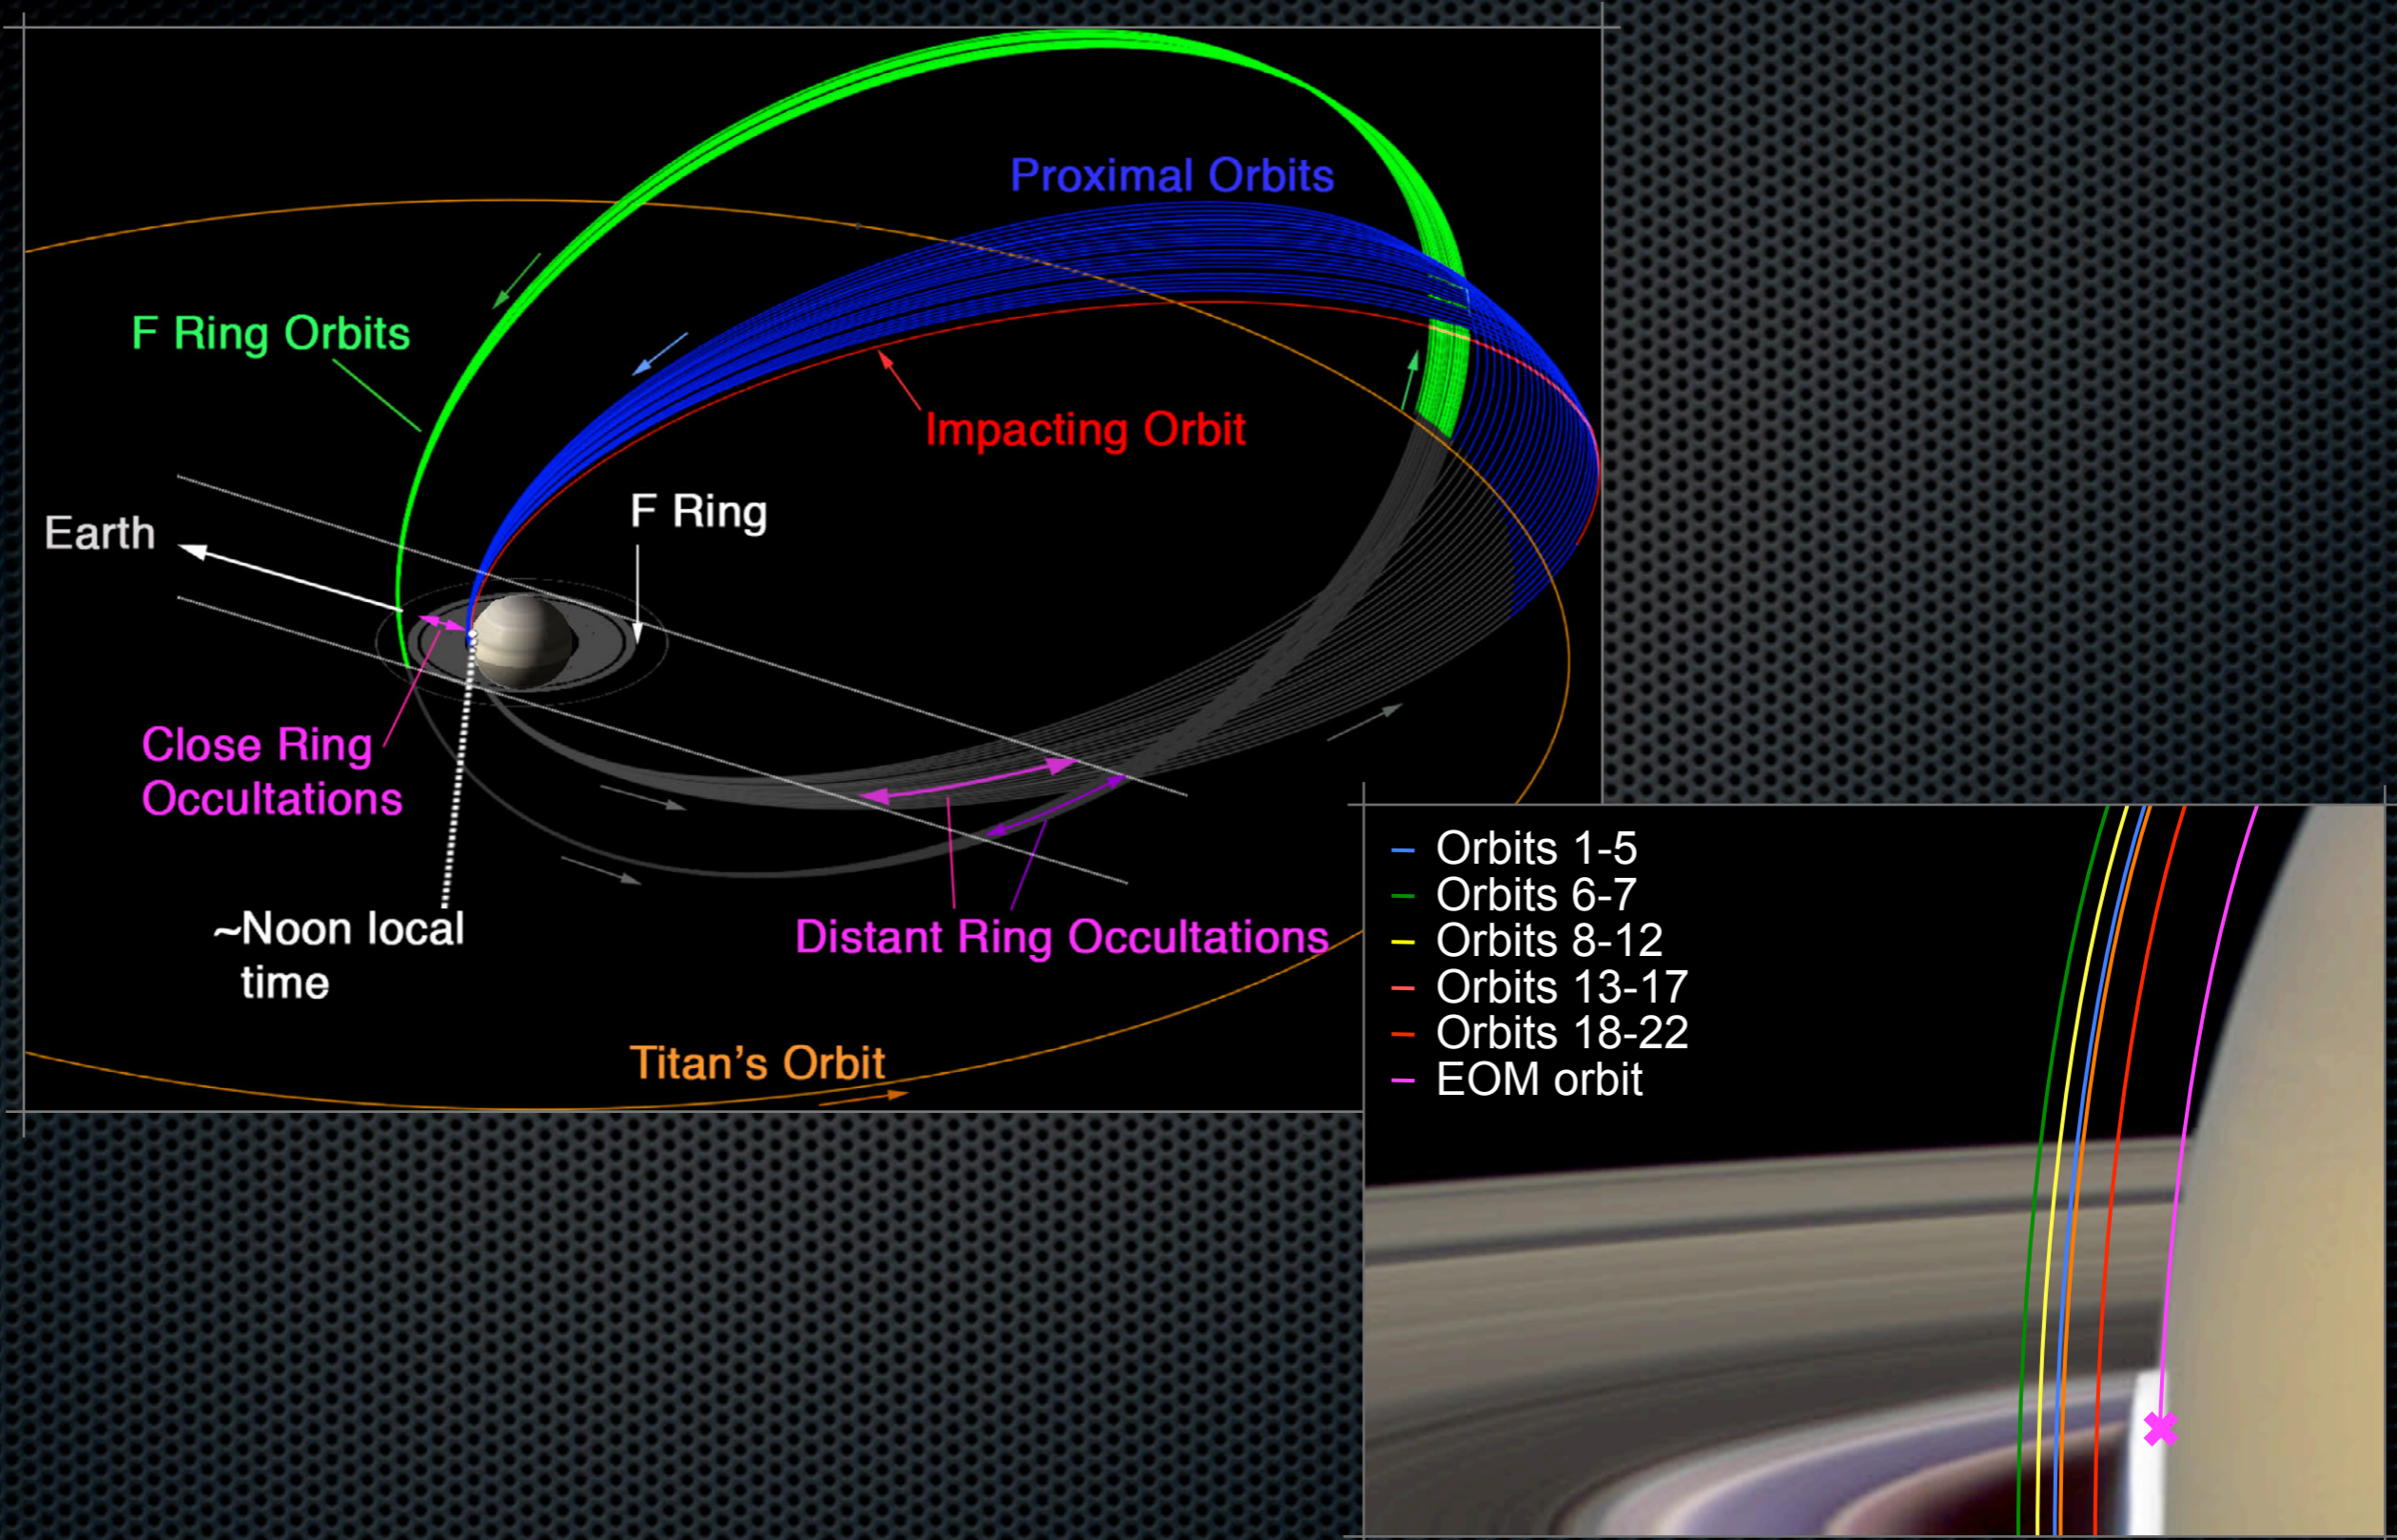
Proximal Orbits

F Ring Orbits

Impacting Orbit

Earth

F Ring

Close Ring Occultations

~Noon local time

Distant Ring Occultations

Titan's Orbit

Orbits 1-5
Orbits 6-7
Orbits 8-12
Orbits 13-17
Orbits 18-22
EOM orbit